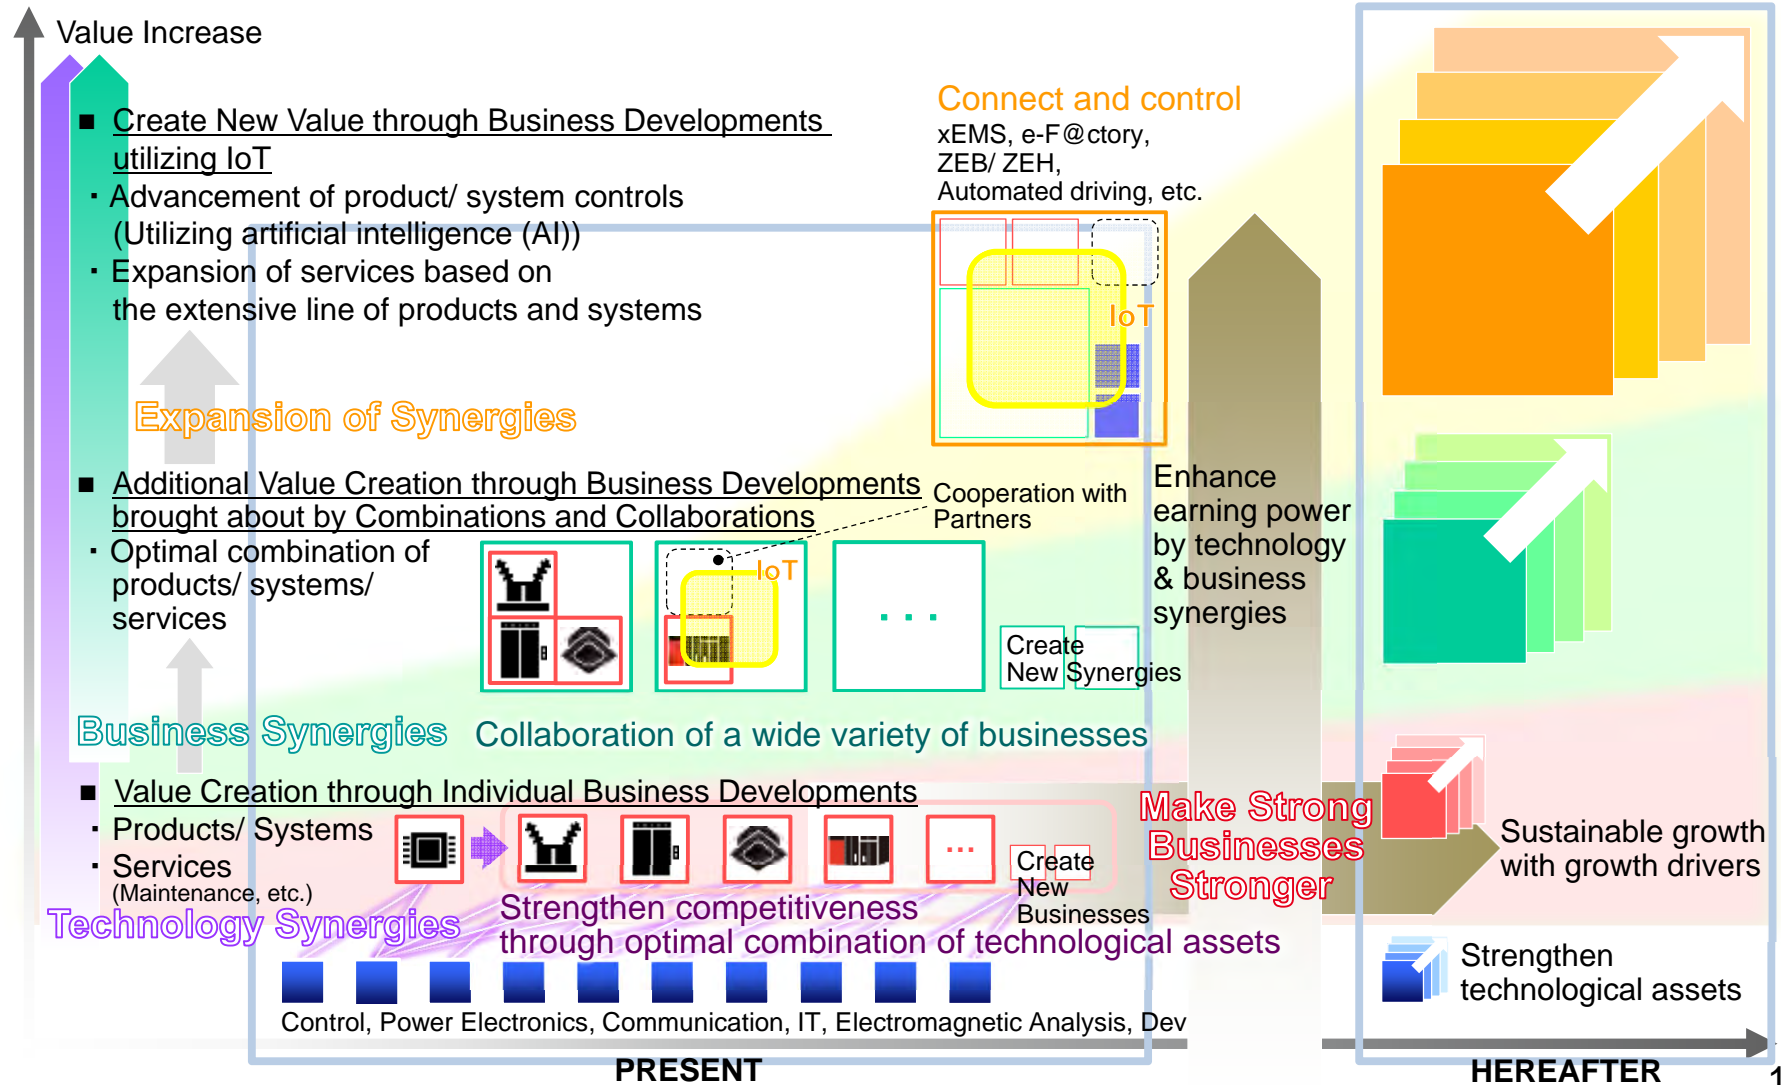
Value Increase

■ Create New Value through Business Developments utilizing IoT
・Advancement of product/ system controls (Utilizing artificial intelligence (AI))
・Expansion of services based on the extensive line of products and systems

Connect and control
xEMS, e-F@ctory, ZEB/ ZEH, Automated driving, etc.

IoT

Expansion of Synergies

■ Additional Value Creation through Business Developments brought about by Combinations and Collaborations
・Optimal combination of products/ systems/ services

Cooperation with Partners

IoT

・・・

Create New Synergies

Enhance earning power by technology & business synergies

Business Synergies
Collaboration of a wide variety of businesses

■ Value Creation through Individual Business Developments
・Products/ Systems
・Services (Maintenance, etc.)

…

Create New Businesses

Make Strong Businesses Stronger

Sustainable growth with growth drivers

Technology Synergies
Strengthen competitiveness through optimal combination of technological assets

Strengthen technological assets

Control, Power Electronics, Communication, IT, Electromagnetic Analysis, Dev

PRESENT
HEREAFTER
1